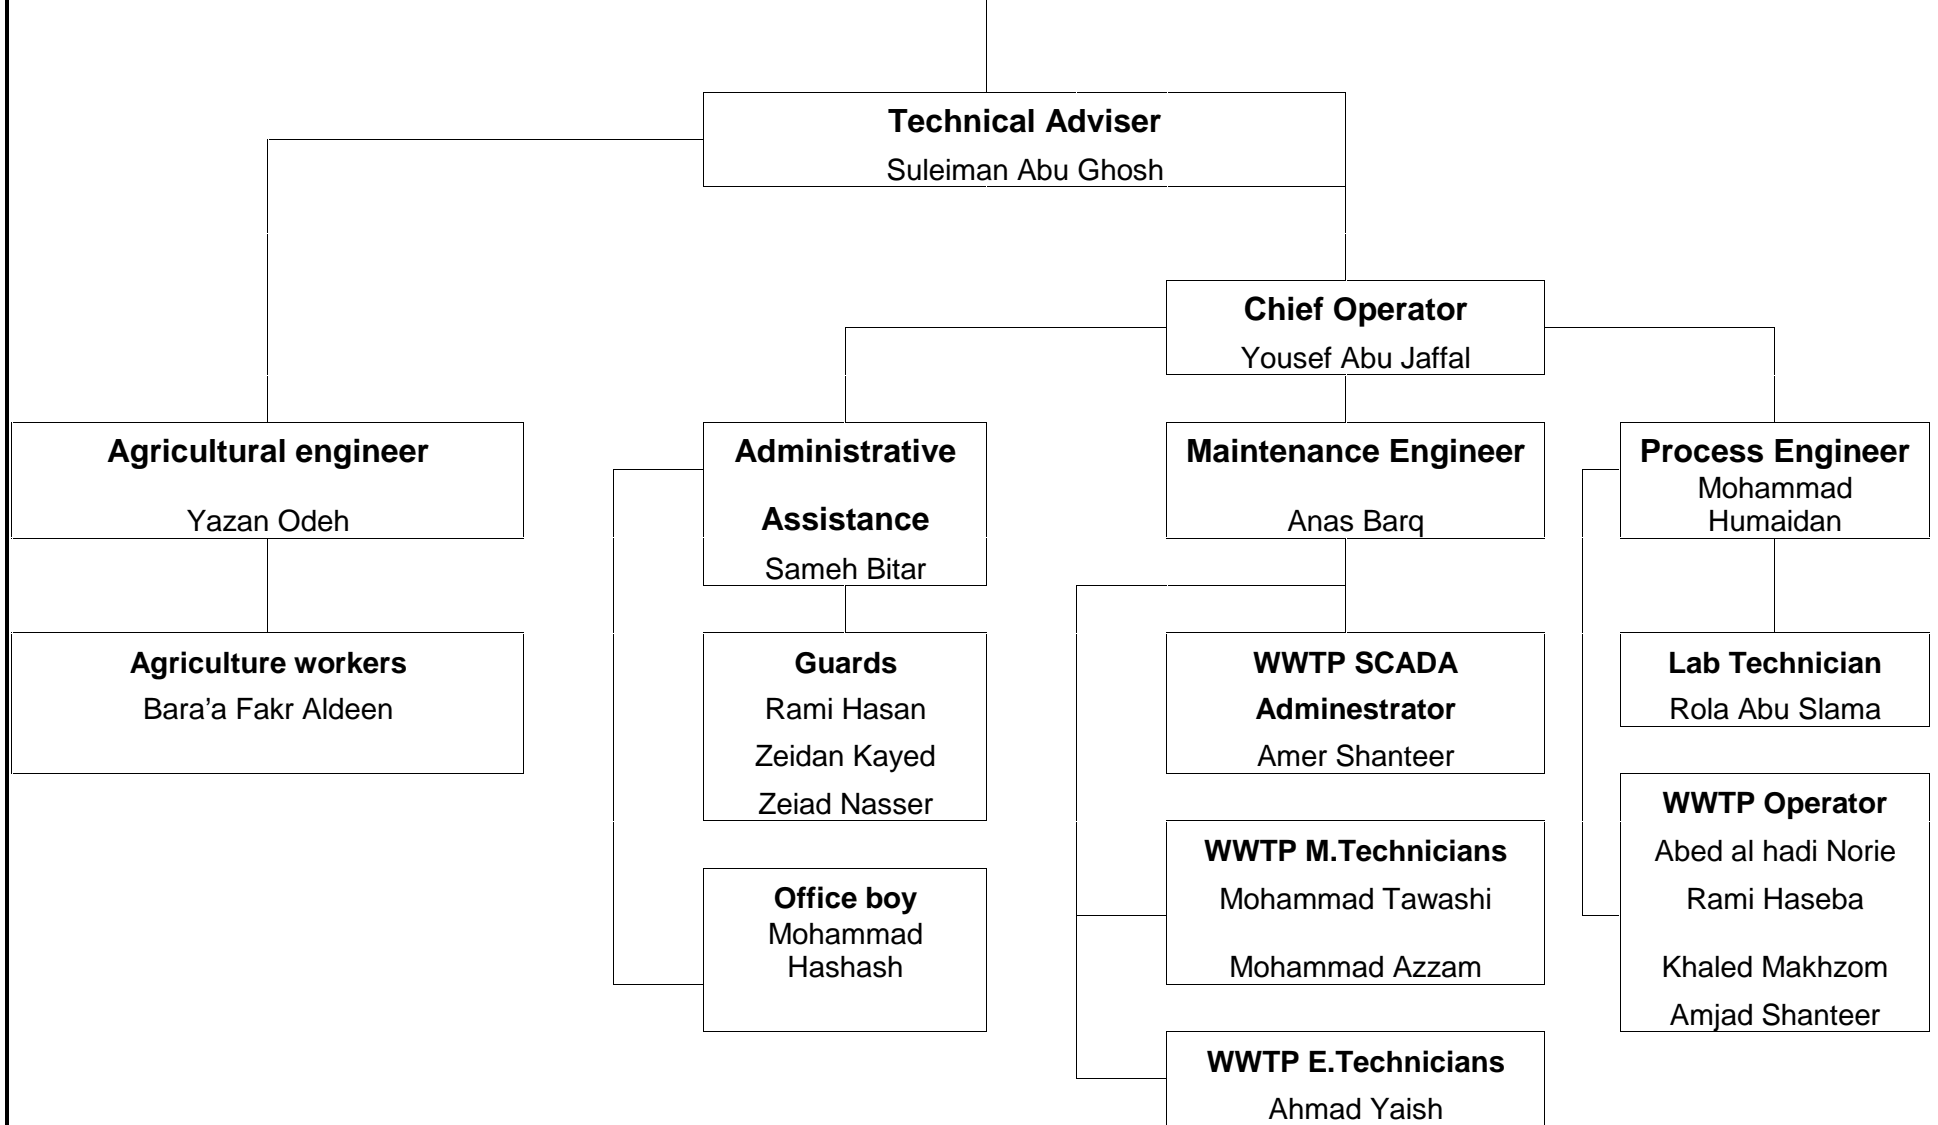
Technical Adviser
Suleiman Abu Ghosh

Chief Operator
Yousef Abu Jaffal

Agricultural engineer
Yazan Odeh

Administrative Assistance
Sameh Bitar

Maintenance Engineer
Anas Barq

Process Engineer
Mohammad Humaidan

Agriculture workers
Bara'a Fakr Aldeen

Guards
Rami Hasan
Zeidan Kayed
Zeiad Nasser

WWTP SCADA Adminestrator
Amer Shanteer

Lab Technician
Rola Abu Slama

WWTP Operator
Abed al hadi Norie
Rami Haseba
Khaled Makhzom
Amjad Shanteer

WWTP M.Technicians
Mohammad Tawashi
Mohammad Azzam

Office boy
Mohammad Hashash

WWTP E.Technicians
Ahmad Yaish